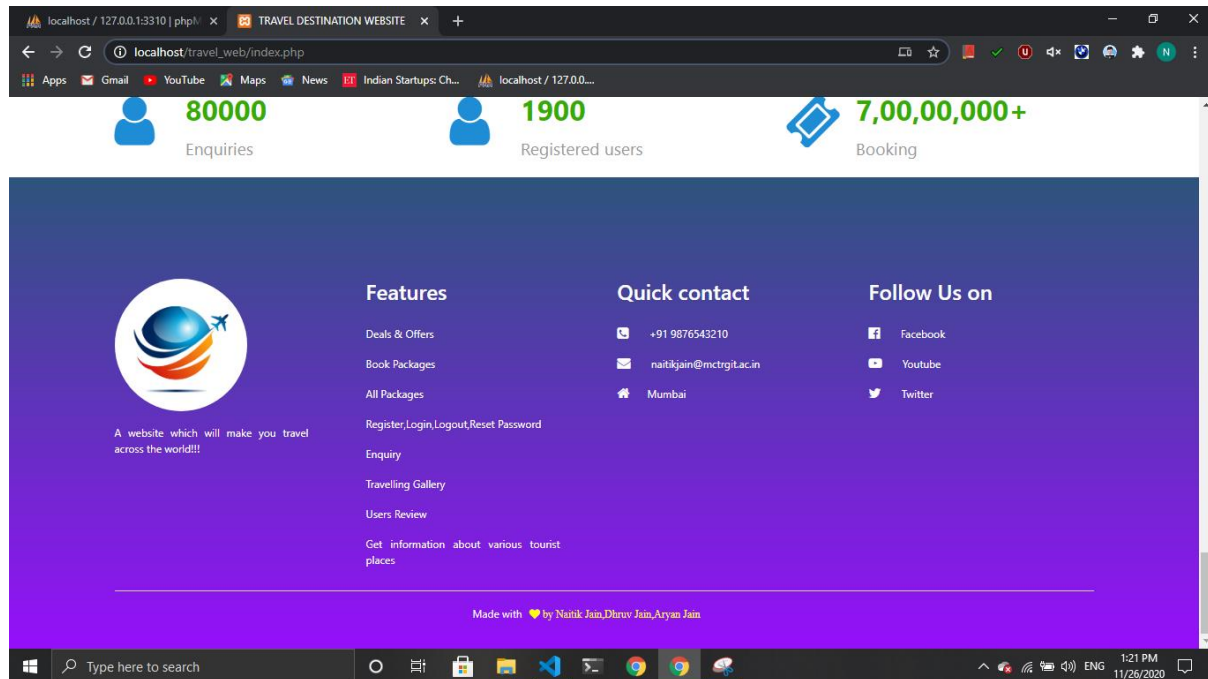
localhost / 127.0.0.1:3310 | phpM ×
TRAVEL DESTINATION WEBSITE ×
+
localhost/travel_web/index.php
Apps Gmail YouTube Maps News Indian Startups: Ch... localhost / 127.0.0....

80000
Enquiries

1900
Registered users

7,00,00,000+
Booking

A website which will make you travel across the world!!!

Features
Deals & Offers
Book Packages
All Packages
Register,Login,Logout,Reset Password
Enquiry
Travelling Gallery
Users Review
Get information about various tourist places

Quick contact
+91 9876543210
naitikjain@mctrgit.ac.in
Mumbai

Follow Us on
Facebook
Youtube
Twitter

Made with by Naitik Jain,Dhruv Jain,Aryan Jain

Type here to search
ENG
1:21 PM
11/26/2020